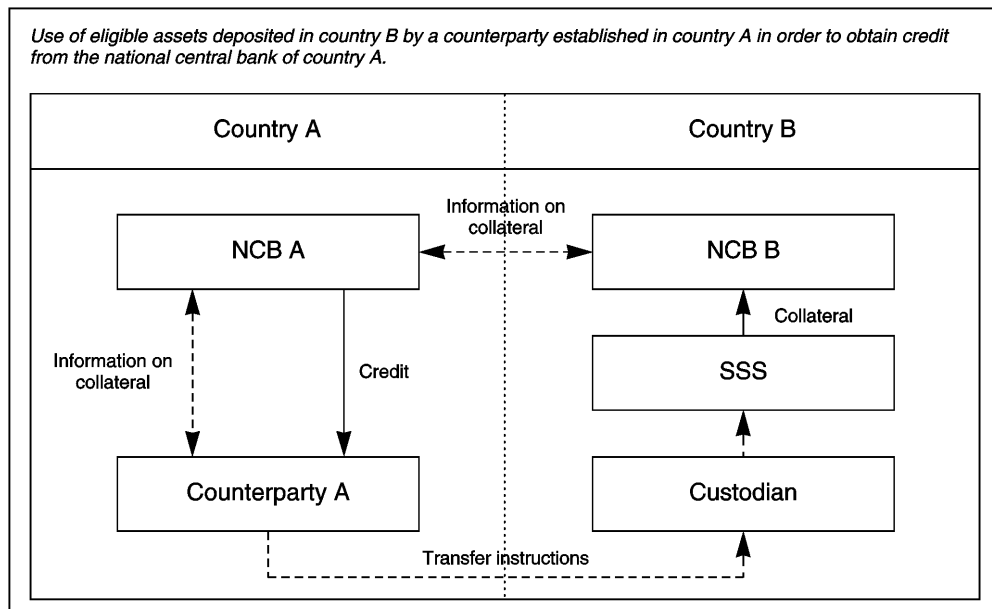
Use of eligible assets deposited in country B by a counterparty established in country A in order to obtain credit from the national central bank of country A.

Country A

Country B

Information on collateral

NCB A

NCB B

Collateral

Information on collateral

Credit

SSS

Counterparty A

Custodian

Transfer instructions